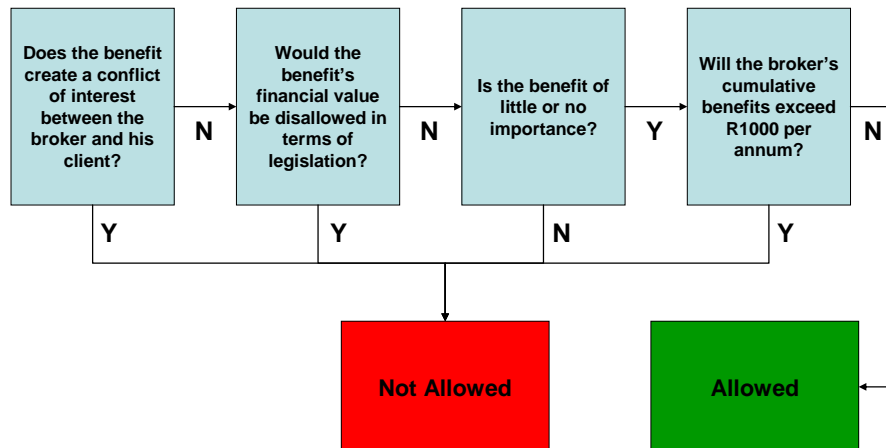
Does the benefit create a conflict of interest between the broker and his client?

N

Would the benefit's financial value be disallowed in terms of legislation?

N

Is the benefit of little or no importance?

Y

Will the broker's cumulative benefits exceed R1000 per annum?

N

Y

Y

N

Y

Not Allowed

Allowed